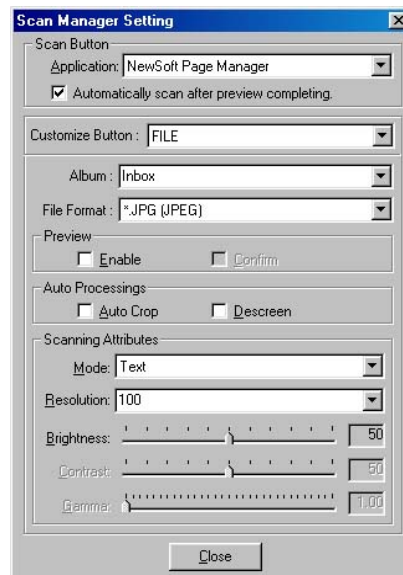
Scan Manager Setting

Scan Button

Application: NewSoft Page Manager

☑ Automatically scan after preview completing.

Customize Button : FILE

Album : Inbox

File Format : *.JPG (JPEG)

Preview

☐ Enable ☐ Confirm

Auto Processings

☐ Auto Crop ☐ Descreen

Scanning Attributes

Mode: Text

Resolution: 100

Brightness: 50

Contrast: 50

Gamma: 1.00

Close